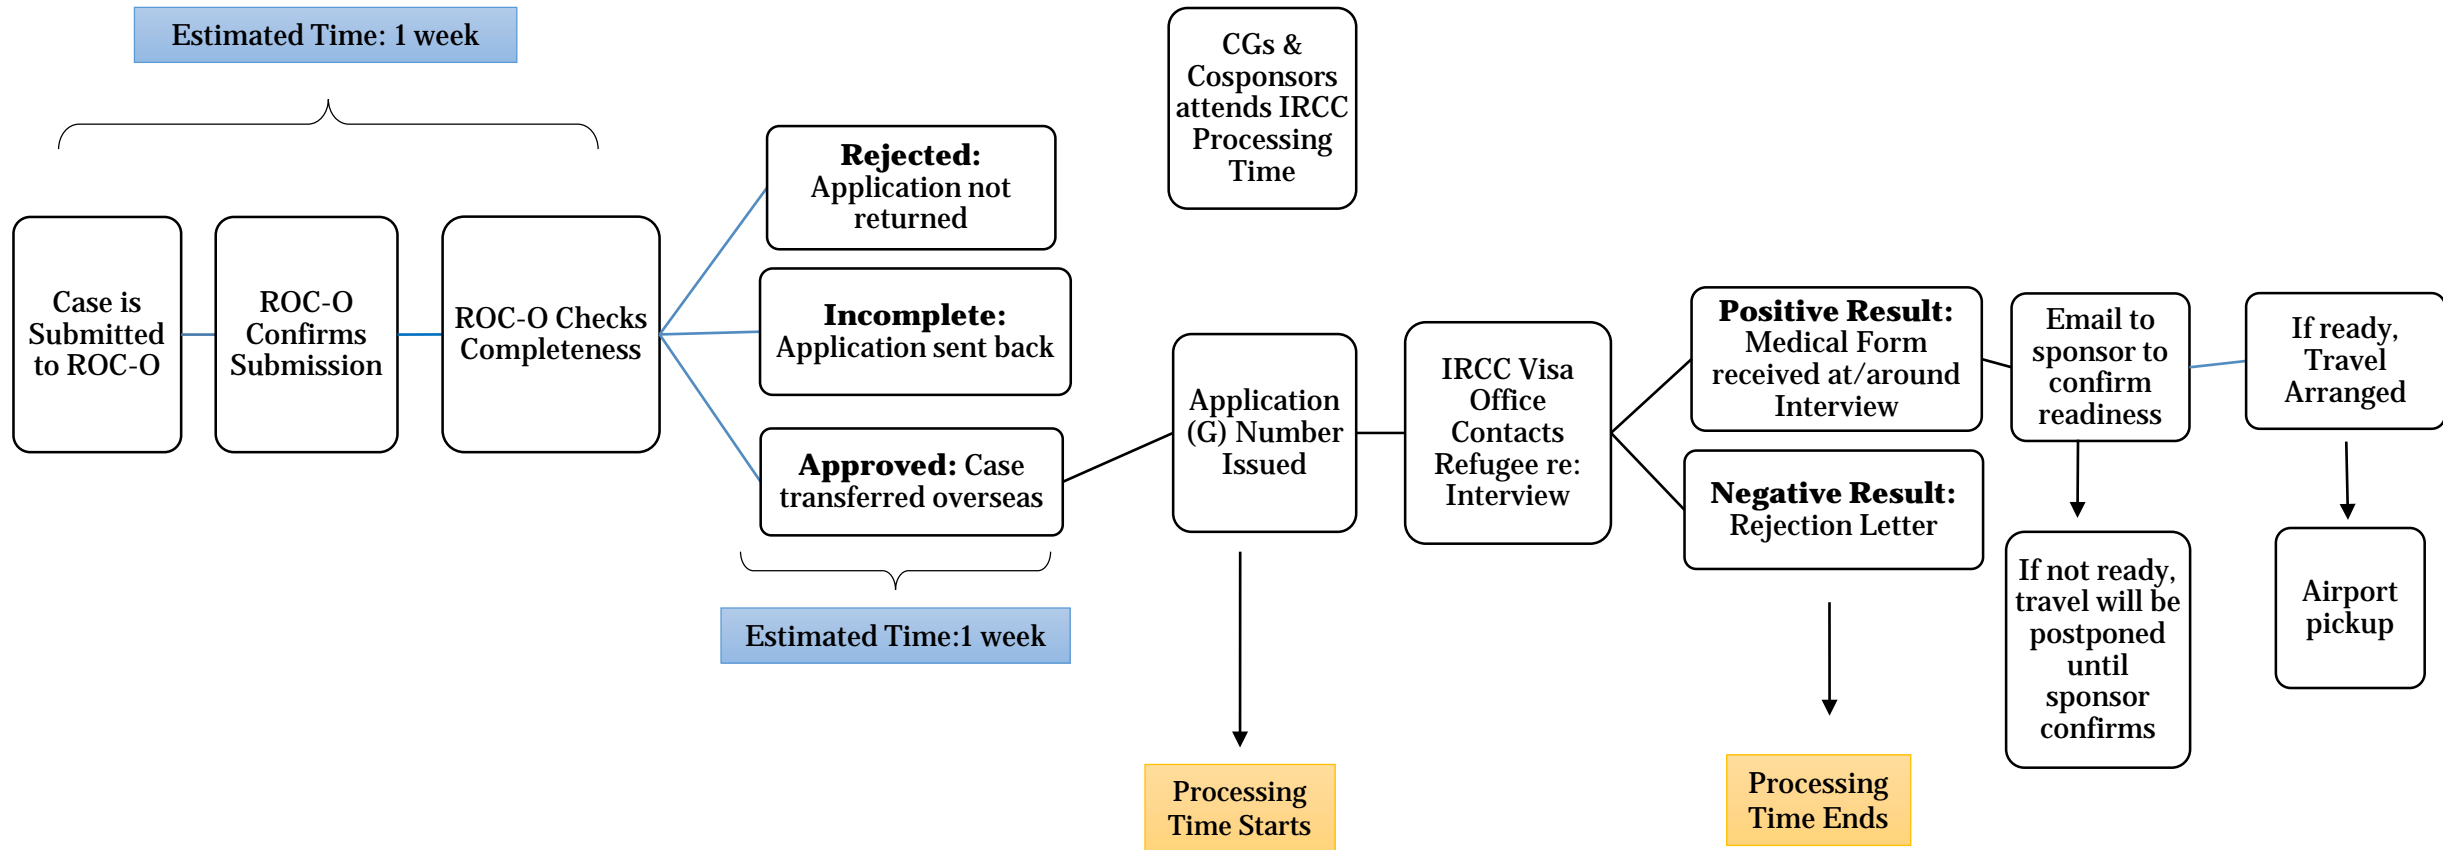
Estimated Time: 1 week

Case is Submitted to ROC-O

ROC-O Confirms Submission

ROC-O Checks Completeness

Rejected: Application not returned

Incomplete: Application sent back

Approved: Case transferred overseas

Estimated Time:1 week

CGs & Cosponsors attends IRCC Processing Time

Application (G) Number Issued

Processing Time Starts

IRCC Visa Office Contacts Refugee re: Interview

Positive Result: Medical Form received at/around Interview

Negative Result: Rejection Letter

Processing Time Ends

Email to sponsor to confirm readiness

If not ready, travel will be postponed until sponsor confirms

If ready, Travel Arranged

Airport pickup